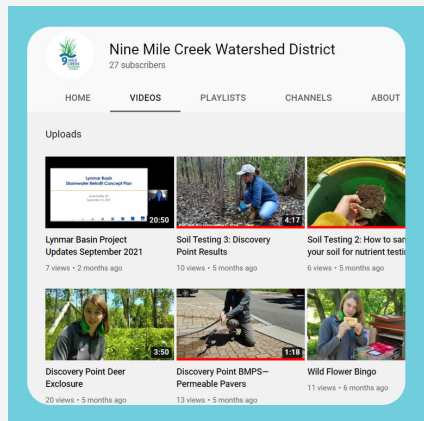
Nine Mile Creek Watershed District
27 subscribers

HOME
VIDEOS
PLAYLISTS
CHANNELS
ABOUT

Uploads

Lynmar Basin
Stormwater Retrofit Concept Plan

20:50
Lynmar Basin Project Updates September 2021
7 views • 2 months ago

4:17
Soil Testing 3: Discovery Point Results
10 views • 5 months ago

Soil Testing 2: How to sa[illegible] your soil for nutrient testi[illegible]
6 views • 5 months ago

3:50
Discovery Point Deer Exclosure
20 views • 5 months ago

1:18
Discovery Point BMPS—Permeable Pavers
13 views • 5 months ago

Wild Flower Bingo
11 views • 6 months ago